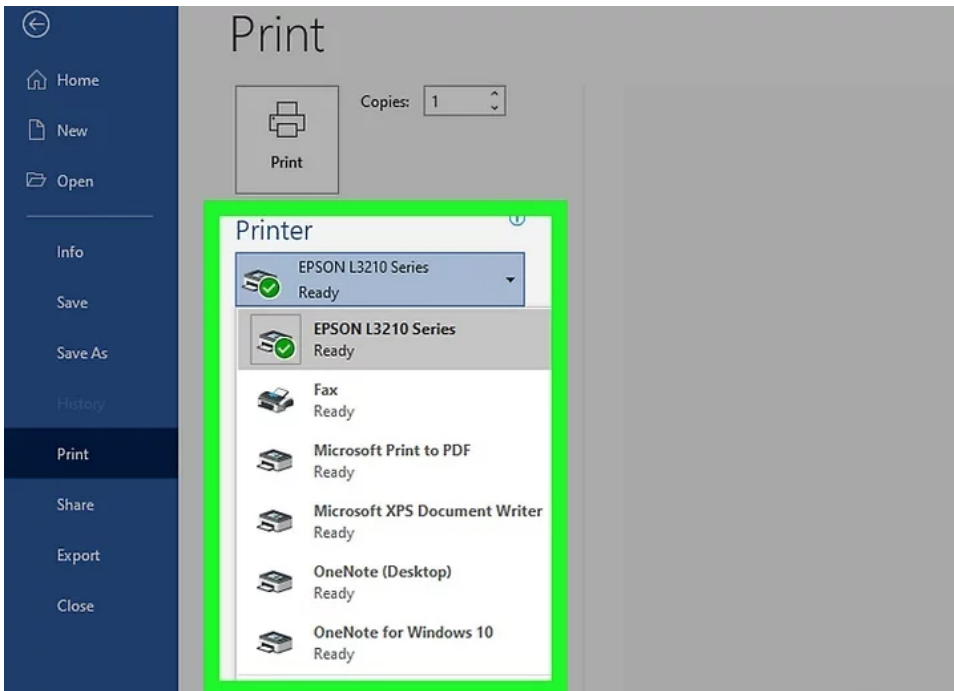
Home

New

Open

Info

Save

Save As

History

Print

Share

Export

Close

Print

Print

Copies: 1

Printer

EPSON L3210 Series
Ready

EPSON L3210 Series
Ready

Fax
Ready

Microsoft Print to PDF
Ready

Microsoft XPS Document Writer
Ready

OneNote (Desktop)
Ready

OneNote for Windows 10
Ready